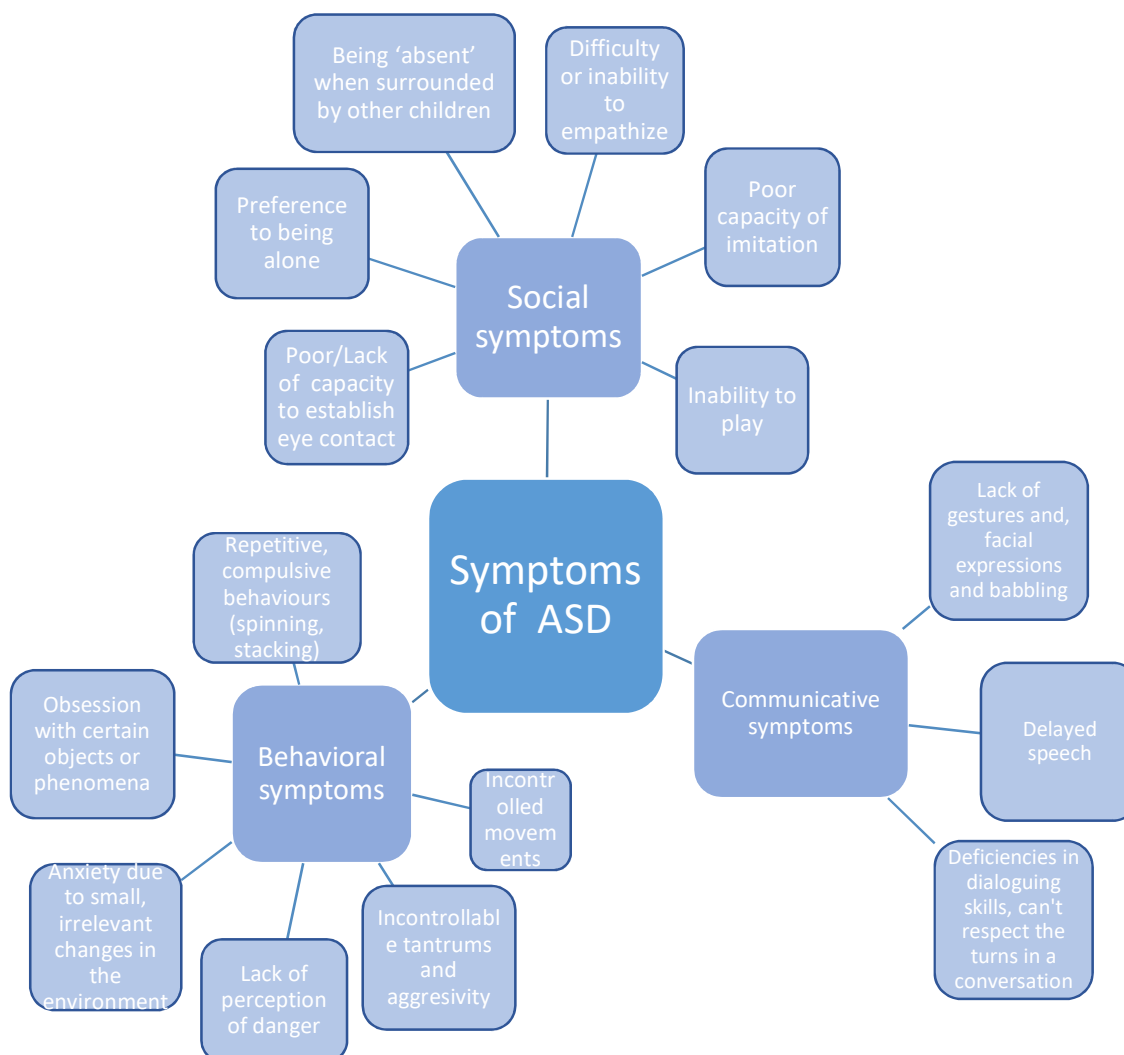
Being 'absent' when surrounded by other children

Difficulty or inability to empathize

Preference to being alone

Poor capacity of imitation

Social symptoms

Poor/Lack of capacity to establish eye contact

Inability to play

Lack of gestures and, facial expressions and babbling

Repetitive, compulsive behaviours (spinning, stacking)

Symptoms of ASD

Communicative symptoms

Obsession with certain objects or phenomena

Behavioral symptoms

Incontrolled movements

Delayed speech

Anxiety due to small, irrelevant changes in the environment

Incontrollable tantrums and aggresivity

Lack of perception of danger

Deficiencies in dialoguing skills, can't respect the turns in a conversation